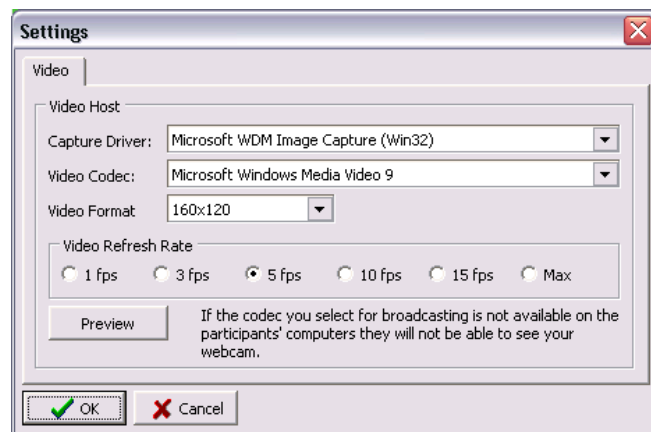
Settings

Video

Video Host

Capture Driver: Microsoft WDM Image Capture (Win32)

Video Codec: Microsoft Windows Media Video 9

Video Format 160x120

Video Refresh Rate

1 fps 3 fps 5 fps 10 fps 15 fps Max

Preview

If the codec you select for broadcasting is not available on the participants' computers they will not be able to see your webcam.

OK Cancel